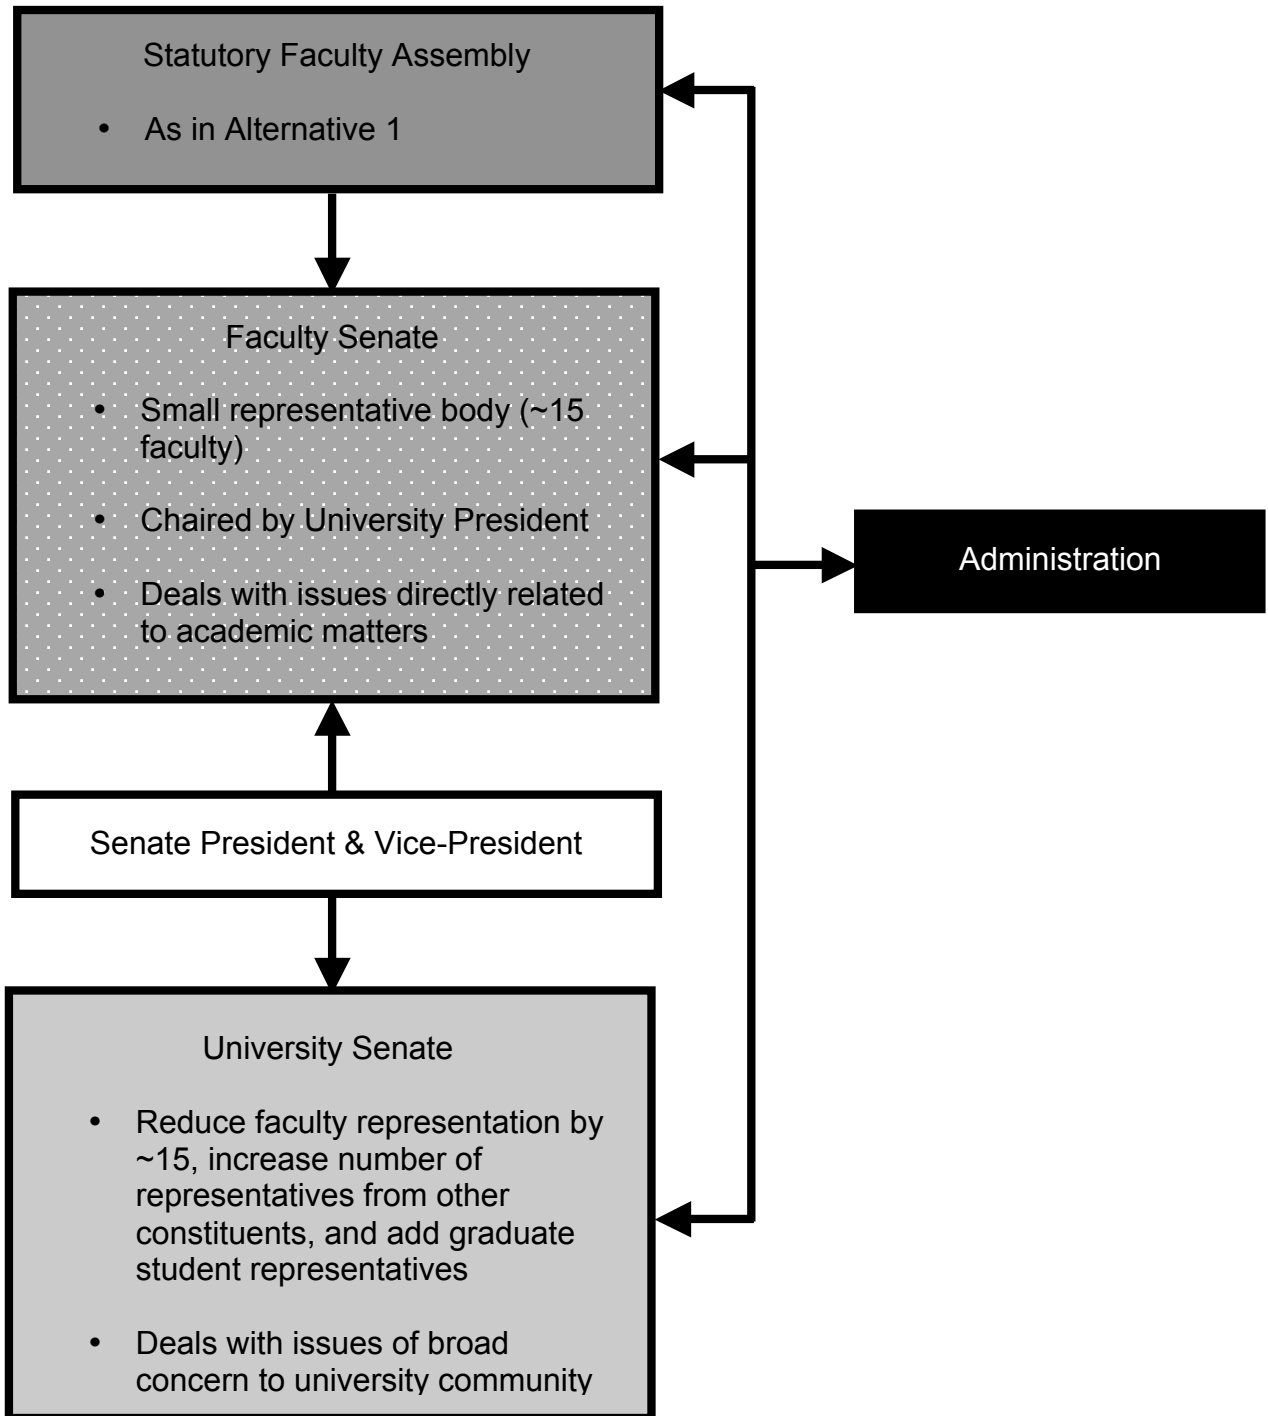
Statutory Faculty Assembly

• As in Alternative 1

Faculty Senate

• Small representative body (~15 faculty)

• Chaired by University President

• Deals with issues directly related to academic matters

Administration

Senate President & Vice-President

University Senate

• Reduce faculty representation by ~15, increase number of representatives from other constituents, and add graduate student representatives

• Deals with issues of broad concern to university community